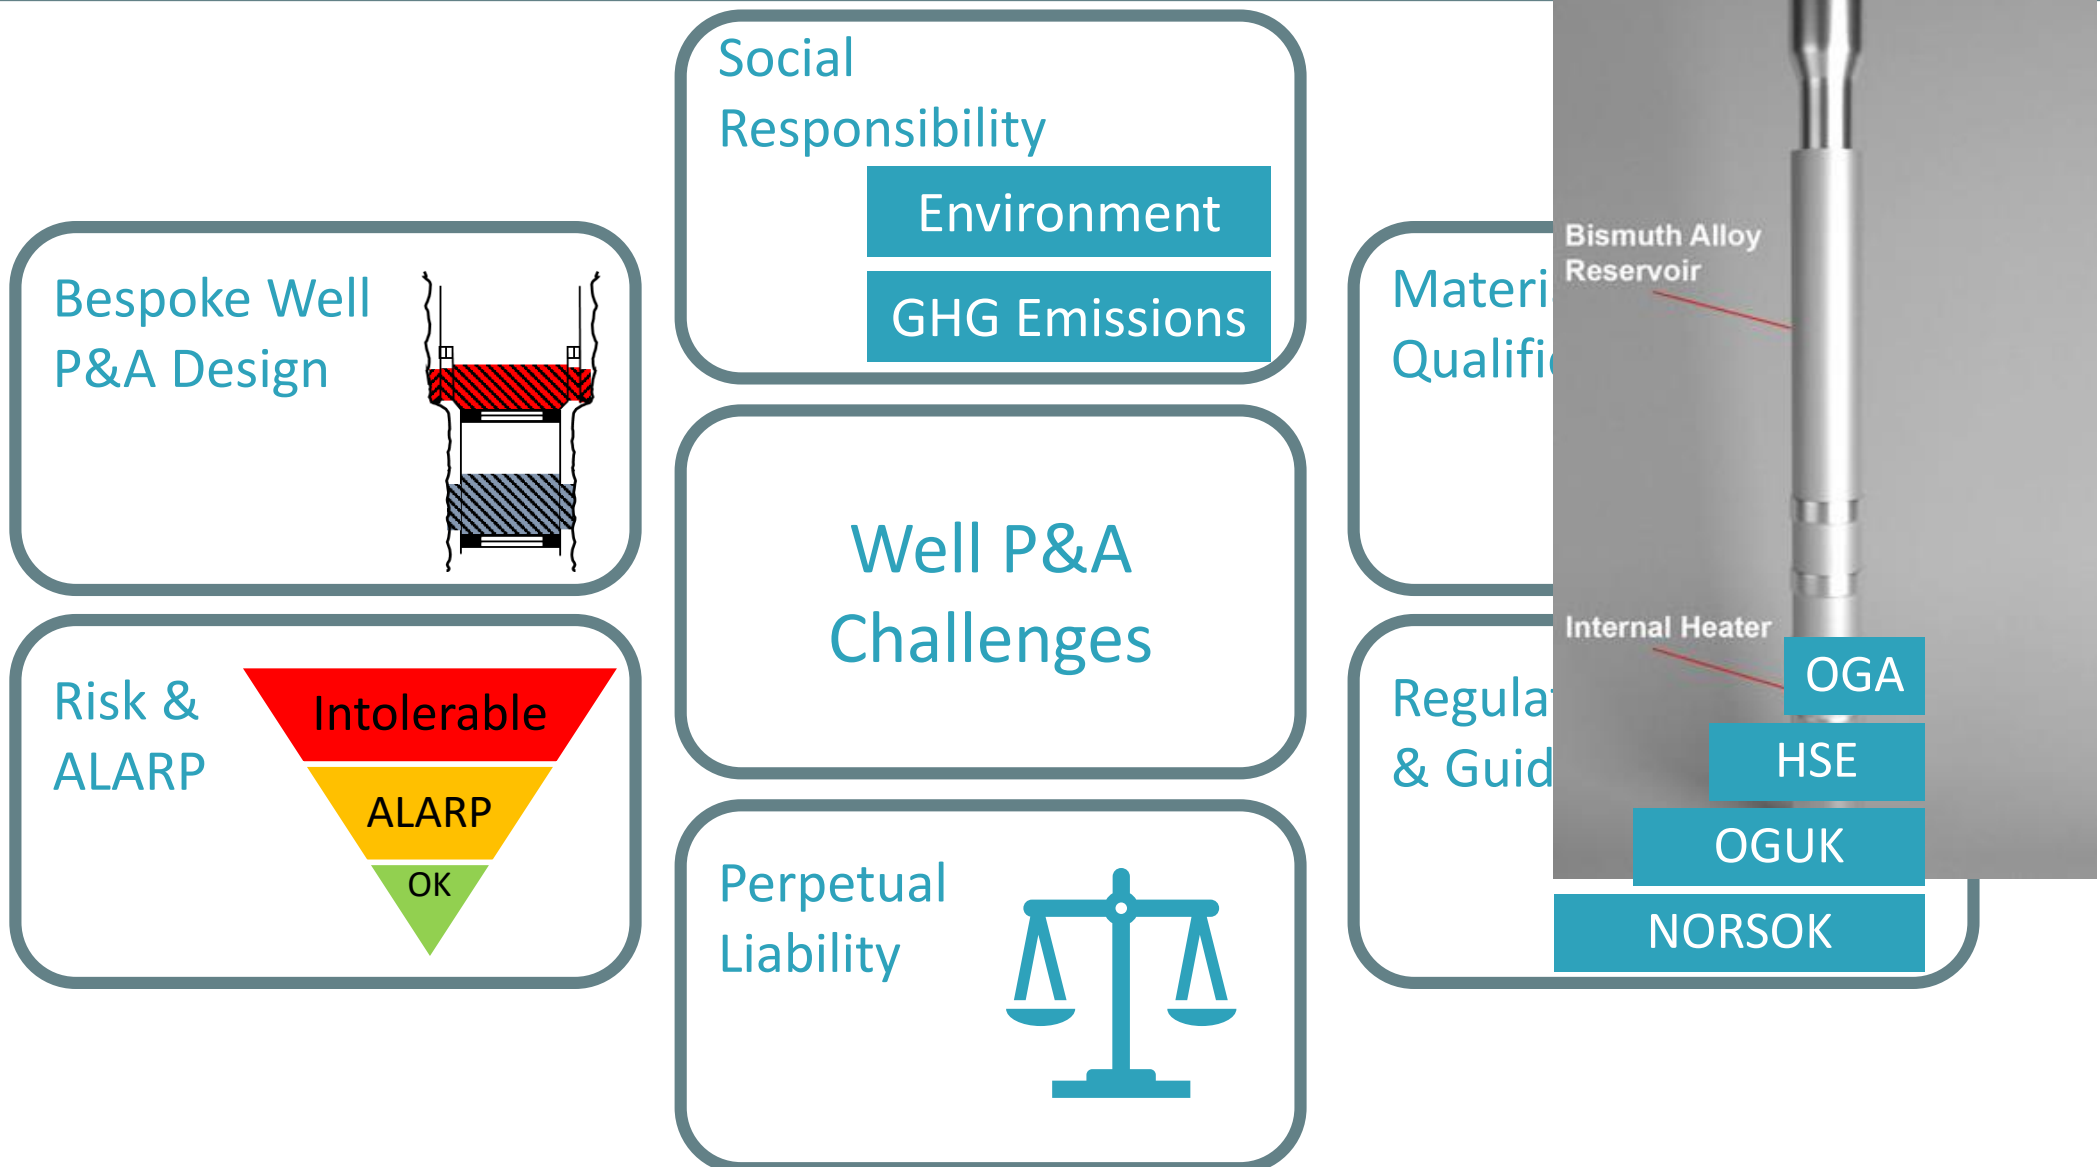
Social Responsibility

Environment

GHG Emissions

Bespoke Well P&A Design

Well P&A Challenges

Materi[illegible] Qualifi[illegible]

Bismuth Alloy Reservoir

Internal Heater

Risk & ALARP

Intolerable

ALARP

OK

Regula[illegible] & Guid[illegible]

OGA

HSE

OGUK

NORSOK

Perpetual Liability